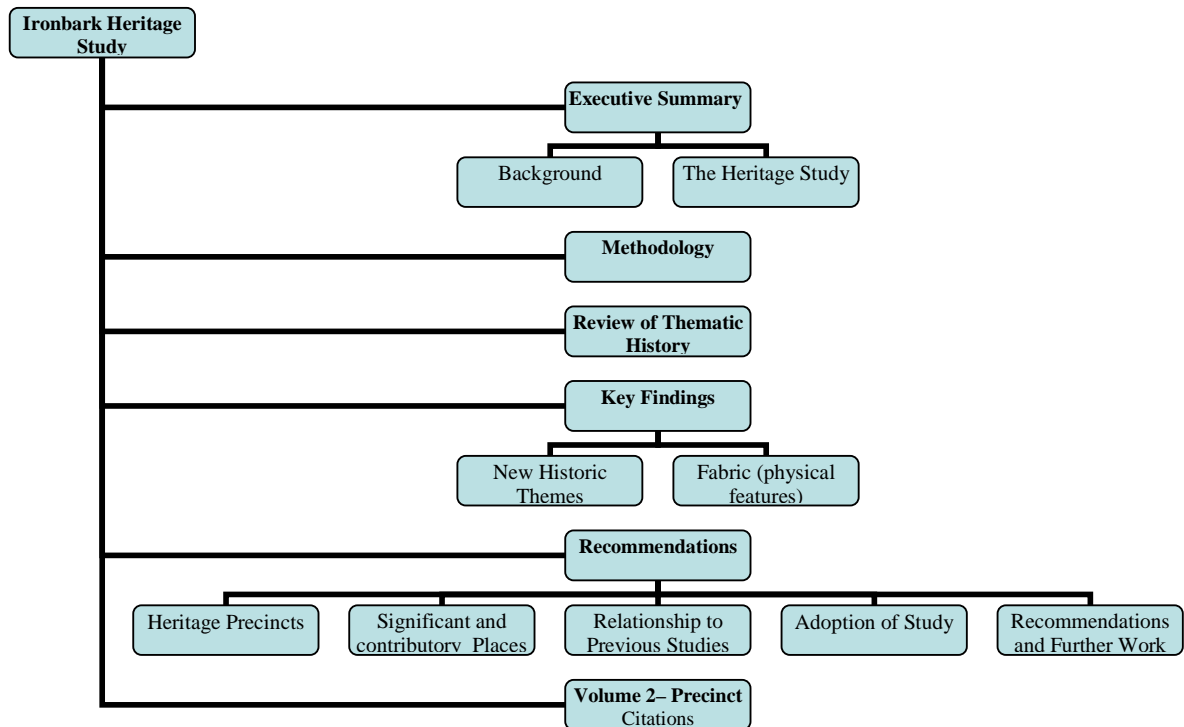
Ironbark Heritage Study

Executive Summary

Background

The Heritage Study

Methodology

Review of Thematic History

Key Findings

New Historic Themes

Fabric (physical features)

Recommendations

Heritage Precincts

Significant and contributory Places

Relationship to Previous Studies

Adoption of Study

Recommendations and Further Work

Volume 2– Precinct Citations